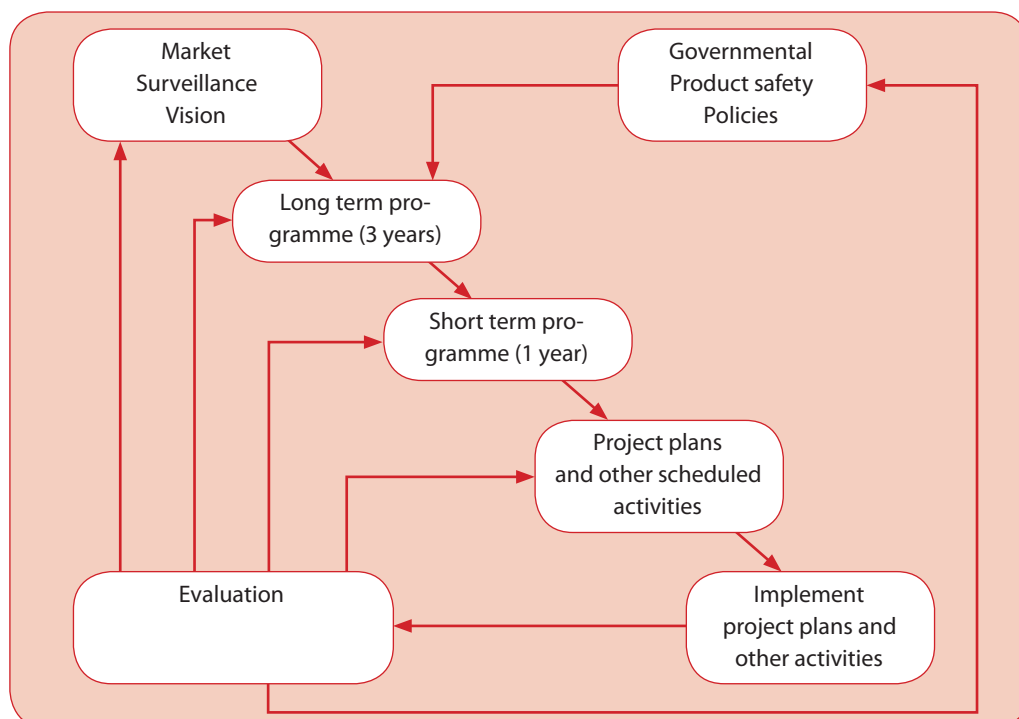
Market Surveillance Vision

Governmental Product safety Policies

Long term programme (3 years)

Short term programme (1 year)

Project plans and other scheduled activities

Evaluation

Implement project plans and other activities